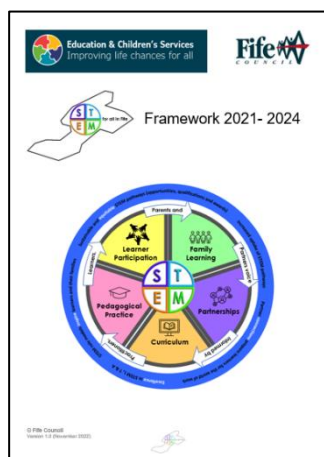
Education & Children's Services
Improving life chances for all

Fife COUNCIL

S T E M for all in Fife

Framework 2021- 2024

Parents and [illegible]

Learner Participation

Family Learning

Pedagogical Practice

S T E M

Partnerships

Curriculum

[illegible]

© Fife Council
Version 1.0 (November 2022)